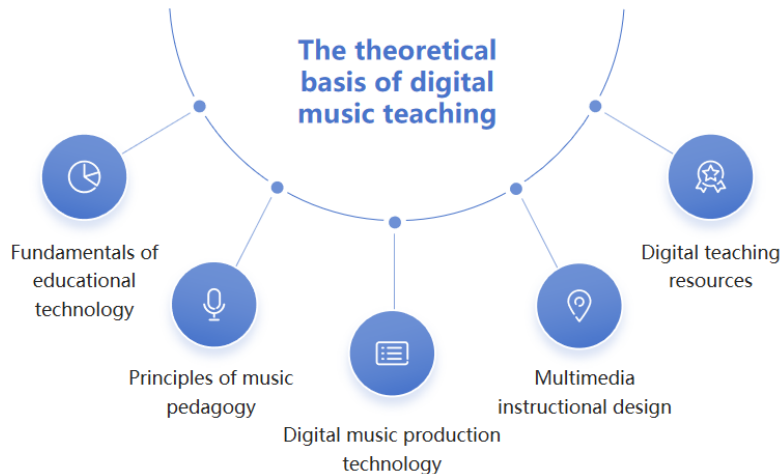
The theoretical basis of digital music teaching

Fundamentals of educational technology

Principles of music pedagogy

Digital music production technology

Multimedia instructional design

Digital teaching resources